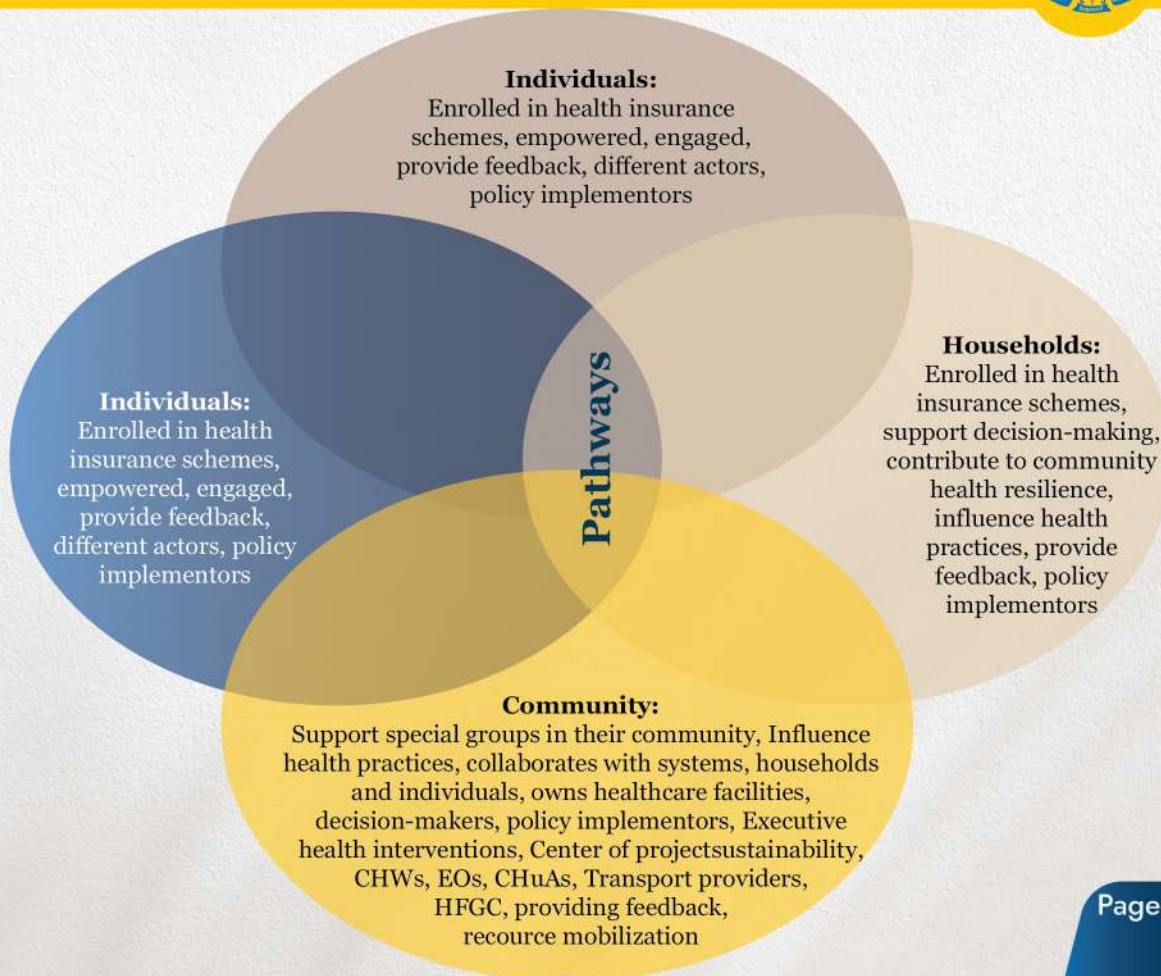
Individuals:
Enrolled in health insurance schemes, empowered, engaged, provide feedback, different actors, policy implementors

Individuals:
Enrolled in health insurance schemes, empowered, engaged, provide feedback, different actors, policy implementors

Pathways

Households:
Enrolled in health insurance schemes, support decision-making, contribute to community health resilience, influence health practices, provide feedback, policy implementors

Community:
Support special groups in their community, Influence health practices, collaborates with systems, households and individuals, owns healthcare facilities, decision-makers, policy implementors, Executive health interventions, Center of projectsustainability, CHWs, EOs, CHuAs, Transport providers, HFGC, providing feedback, recource mobilization

Page